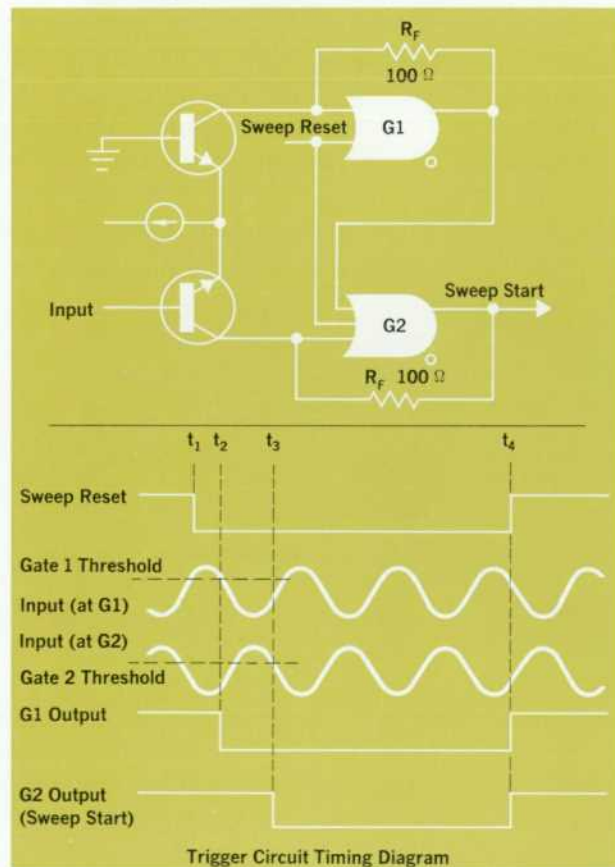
$R_F$
100 Ω
Sweep Reset
G1
Input
Sweep Start
G2
$R_F$ 100 Ω

$t_1$ $t_2$ $t_3$ $t_4$

Sweep Reset
Gate 1 Threshold
Input (at G1)
Input (at G2)
Gate 2 Threshold
G1 Output
G2 Output (Sweep Start)

Trigger Circuit Timing Diagram